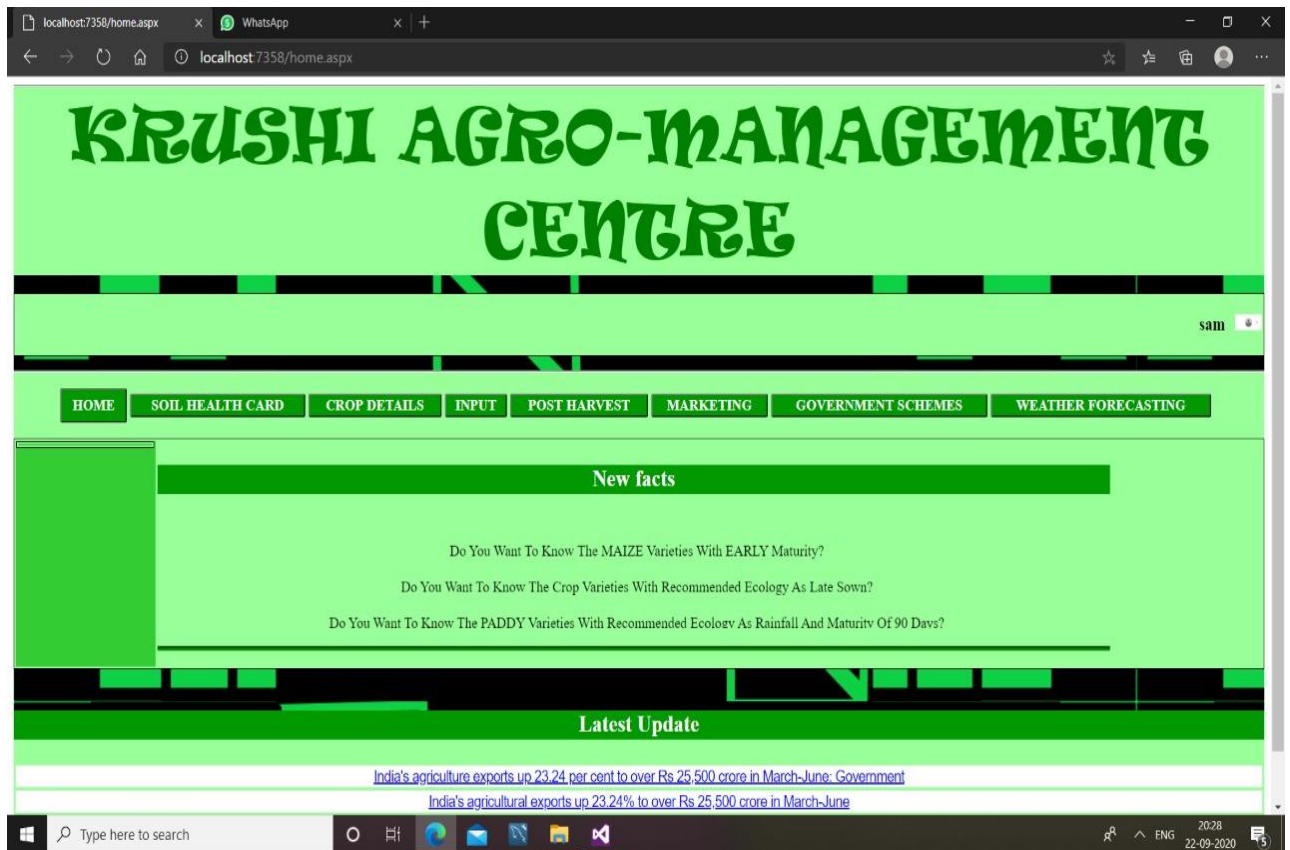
localhost:7358/home.aspx × WhatsApp × +

localhost:7358/home.aspx

KRUSHI AGRO-MANAGEMENT CENTRE

sam

HOME SOIL HEALTH CARD CROP DETAILS INPUT POST HARVEST MARKETING GOVERNMENT SCHEMES WEATHER FORECASTING

New facts

Do You Want To Know The MAIZE Varieties With EARLY Maturity?

Do You Want To Know The Crop Varieties With Recommended Ecology As Late Sown?

Do You Want To Know The PADDY Varieties With Recommended Ecology As Rainfall And Maturity Of 90 Days?

Latest Update

India's agriculture exports up 23.24 per cent to over Rs 25,500 crore in March-June: Government

India's agricultural exports up 23.24% to over Rs 25,500 crore in March-June

Type here to search

ENG 20:28 22-09-2020